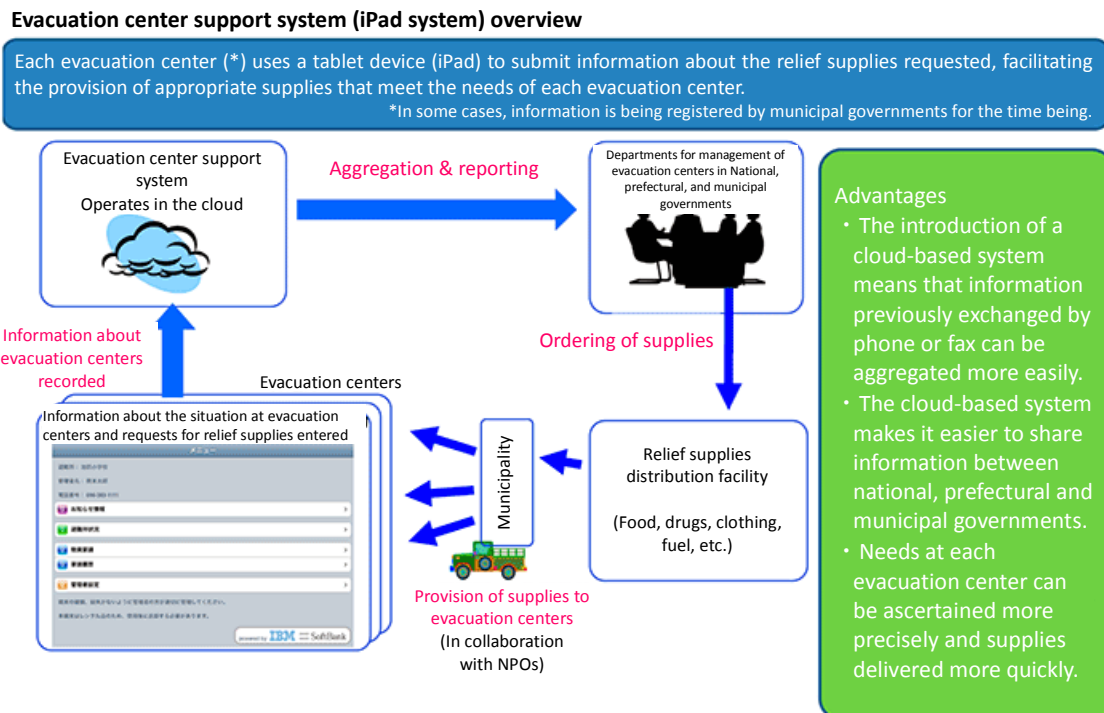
Evacuation center support system (iPad system) overview

Each evacuation center (*) uses a tablet device (iPad) to submit information about the relief supplies requested, facilitating the provision of appropriate supplies that meet the needs of each evacuation center.
*In some cases, information is being registered by municipal governments for the time being.

Evacuation center support system
Operates in the cloud

Aggregation & reporting

Departments for management of evacuation centers in National, prefectural, and municipal governments

Advantages
・The introduction of a cloud-based system means that information previously exchanged by phone or fax can be aggregated more easily.
・The cloud-based system makes it easier to share information between national, prefectural and municipal governments.
・Needs at each evacuation center can be ascertained more precisely and supplies delivered more quickly.

Information about evacuation centers recorded

Ordering of supplies

Evacuation centers

Information about the situation at evacuation centers and requests for relief supplies entered

メニュー

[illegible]

powered by IBM SoftBank

Municipality

Relief supplies distribution facility

(Food, drugs, clothing, fuel, etc.)

Provision of supplies to evacuation centers
(In collaboration with NPOs)